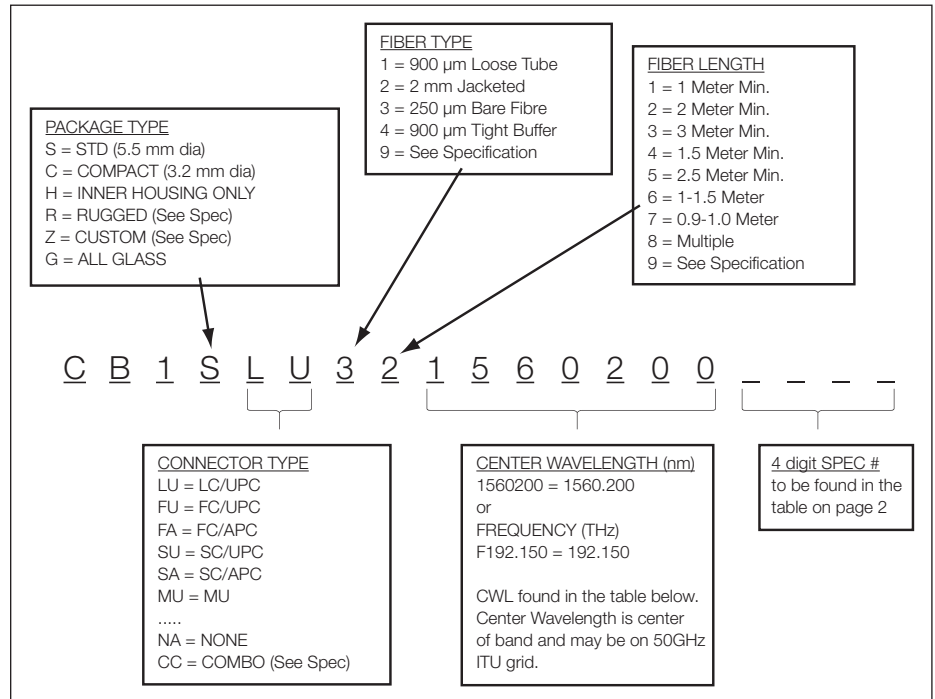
FIBER TYPE
1 = 900 µm Loose Tube
2 = 2 mm Jacketed
3 = 250 µm Bare Fibre
4 = 900 µm Tight Buffer
9 = See Specification

FIBER LENGTH
1 = 1 Meter Min.
2 = 2 Meter Min.
3 = 3 Meter Min.
4 = 1.5 Meter Min.
5 = 2.5 Meter Min.
6 = 1-1.5 Meter
7 = 0.9-1.0 Meter
8 = Multiple
9 = See Specification

PACKAGE TYPE
S = STD (5.5 mm dia)
C = COMPACT (3.2 mm dia)
H = INNER HOUSING ONLY
R = RUGGED (See Spec)
Z = CUSTOM (See Spec)
G = ALL GLASS

C B 1 S L U 3 2 1 5 6 0 2 0 0 _ _ _ _

CONNECTOR TYPE
LU = LC/UPC
FU = FC/UPC
FA = FC/APC
SU = SC/UPC
SA = SC/APC
MU = MU
.....
NA = NONE
CC = COMBO (See Spec)

CENTER WAVELENGTH (nm)
1560200 = 1560.200
or
FREQUENCY (THz)
F192.150 = 192.150

CWL found in the table below. Center Wavelength is center of band and may be on 50GHz ITU grid.

4 digit SPEC #
to be found in the table on page 2